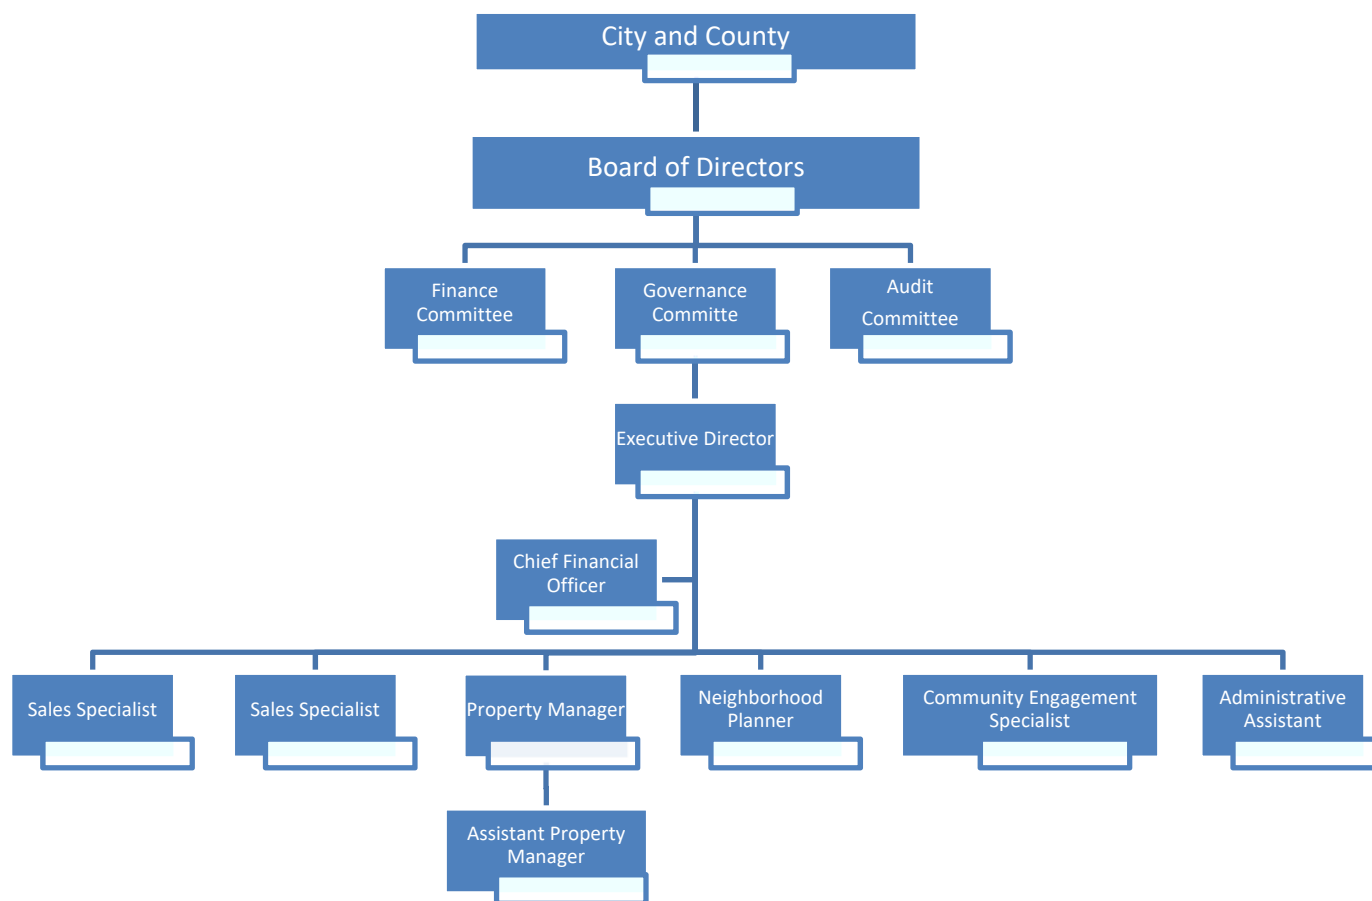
City and County

Board of Directors

Finance Committee

Governance Committe

Audit Committee

Executive Director

Chief Financial Officer

Sales Specialist

Sales Specialist

Property Manager

Neighborhood Planner

Community Engagement Specialist

Administrative Assistant

Assistant Property Manager